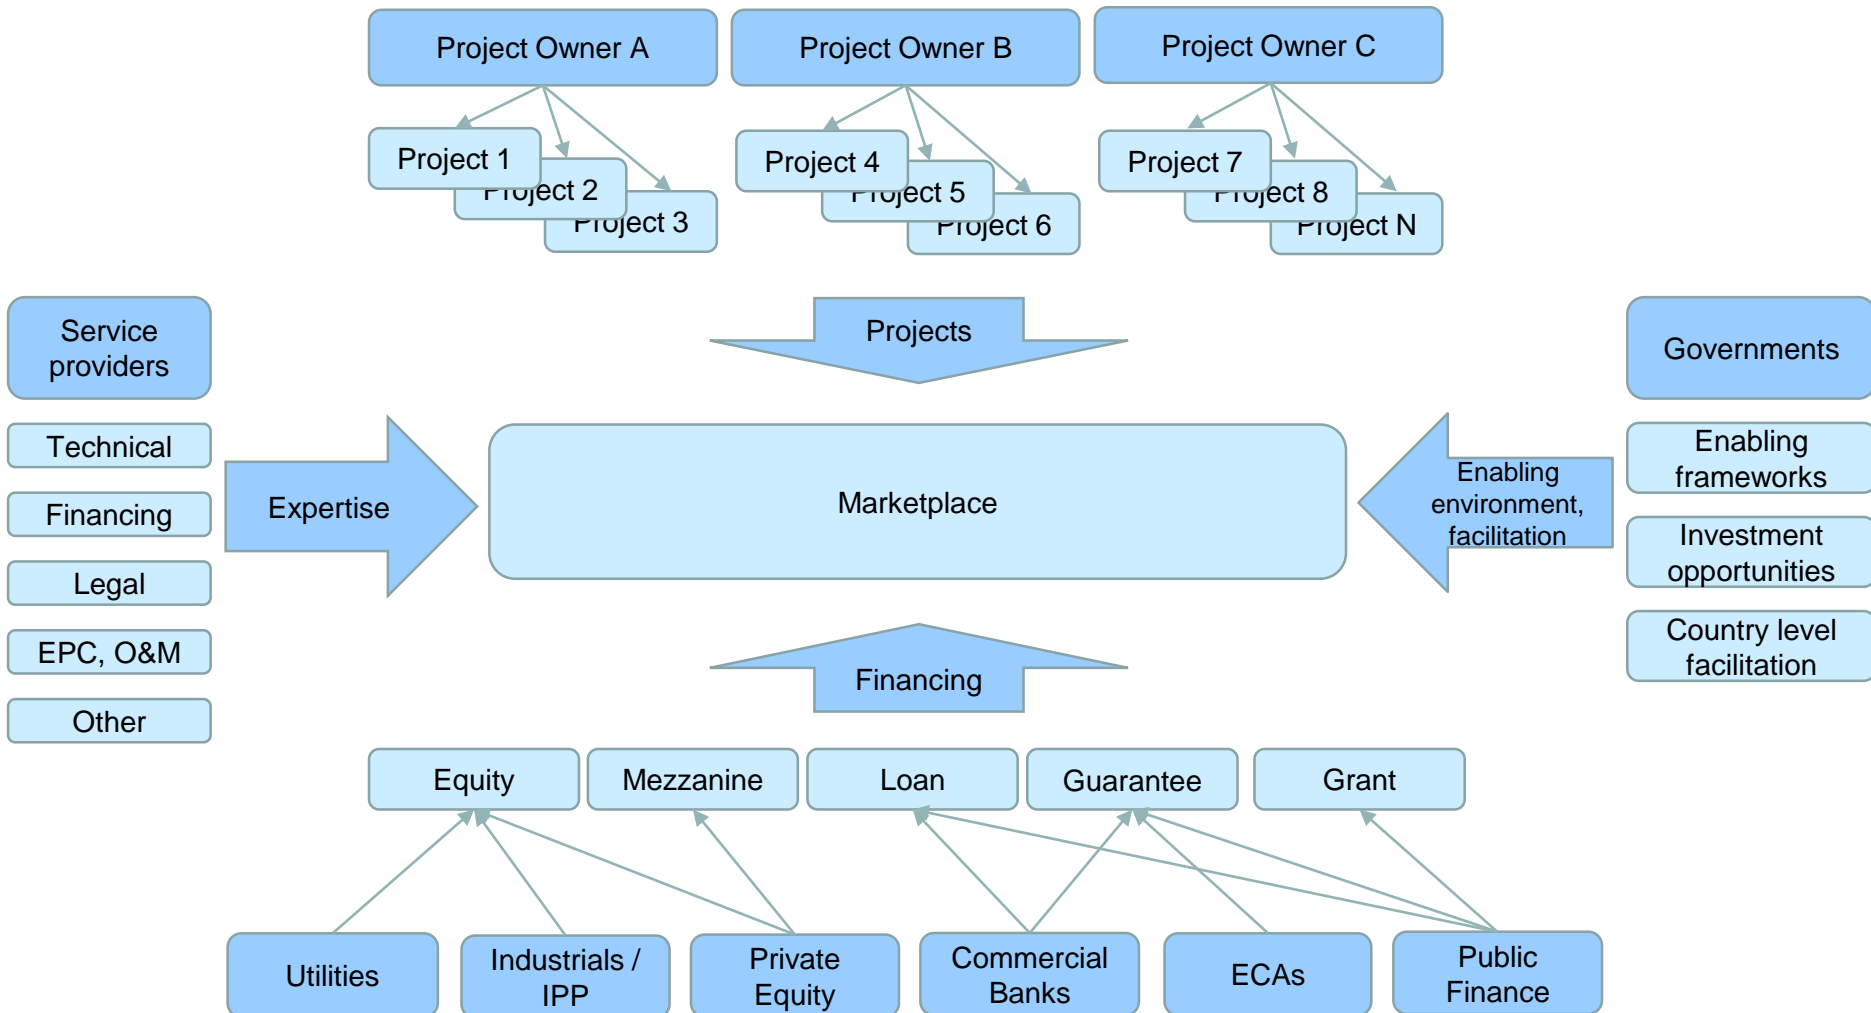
Project Owner A
Project Owner B
Project Owner C

Project 1
Project 2
Project 3
Project 4
Project 5
Project 6
Project 7
Project 8
Project N

Service providers
Technical
Financing
Legal
EPC, O&M
Other

Projects
Expertise
Marketplace
Enabling environment, facilitation
Financing

Governments
Enabling frameworks
Investment opportunities
Country level facilitation

Equity
Mezzanine
Loan
Guarantee
Grant

Utilities
Industrials / IPP
Private Equity
Commercial Banks
ECAs
Public Finance